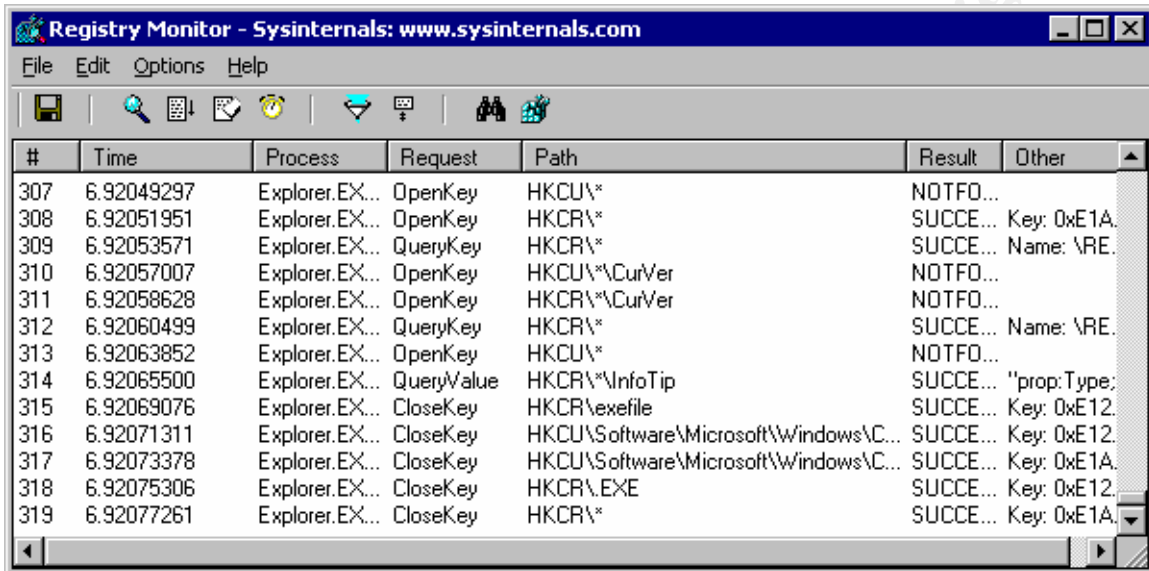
Registry Monitor - Sysinternals: www.sysinternals.com

File Edit Options Help

| # | Time | Process | Request | Path | Result | Other |
|---|---|---|---|---|---|---|
| 307 | 6.92049297 | Explorer.EX... | OpenKey | HKCU\* | NOTFO... | |
| 308 | 6.92051951 | Explorer.EX... | OpenKey | HKCR\* | SUCCE... | Key: 0xE1A. |
| 309 | 6.92053571 | Explorer.EX... | QueryKey | HKCR\* | SUCCE... | Name: \RE. |
| 310 | 6.92057007 | Explorer.EX... | OpenKey | HKCU\*\CurVer | NOTFO... | |
| 311 | 6.92058628 | Explorer.EX... | OpenKey | HKCR\*\CurVer | NOTFO... | |
| 312 | 6.92060499 | Explorer.EX... | QueryKey | HKCR\* | SUCCE... | Name: \RE. |
| 313 | 6.92063852 | Explorer.EX... | OpenKey | HKCU\* | NOTFO... | |
| 314 | 6.92065500 | Explorer.EX... | QueryValue | HKCR\*\InfoTip | SUCCE... | "prop:Type; |
| 315 | 6.92069076 | Explorer.EX... | CloseKey | HKCR\exefile | SUCCE... | Key: 0xE12. |
| 316 | 6.92071311 | Explorer.EX... | CloseKey | HKCU\Software\Microsoft\Windows\C... | SUCCE... | Key: 0xE12. |
| 317 | 6.92073378 | Explorer.EX... | CloseKey | HKCU\Software\Microsoft\Windows\C... | SUCCE... | Key: 0xE1A. |
| 318 | 6.92075306 | Explorer.EX... | CloseKey | HKCR\.EXE | SUCCE... | Key: 0xE12. |
| 319 | 6.92077261 | Explorer.EX... | CloseKey | HKCR\* | SUCCE... | Key: 0xE1A. |